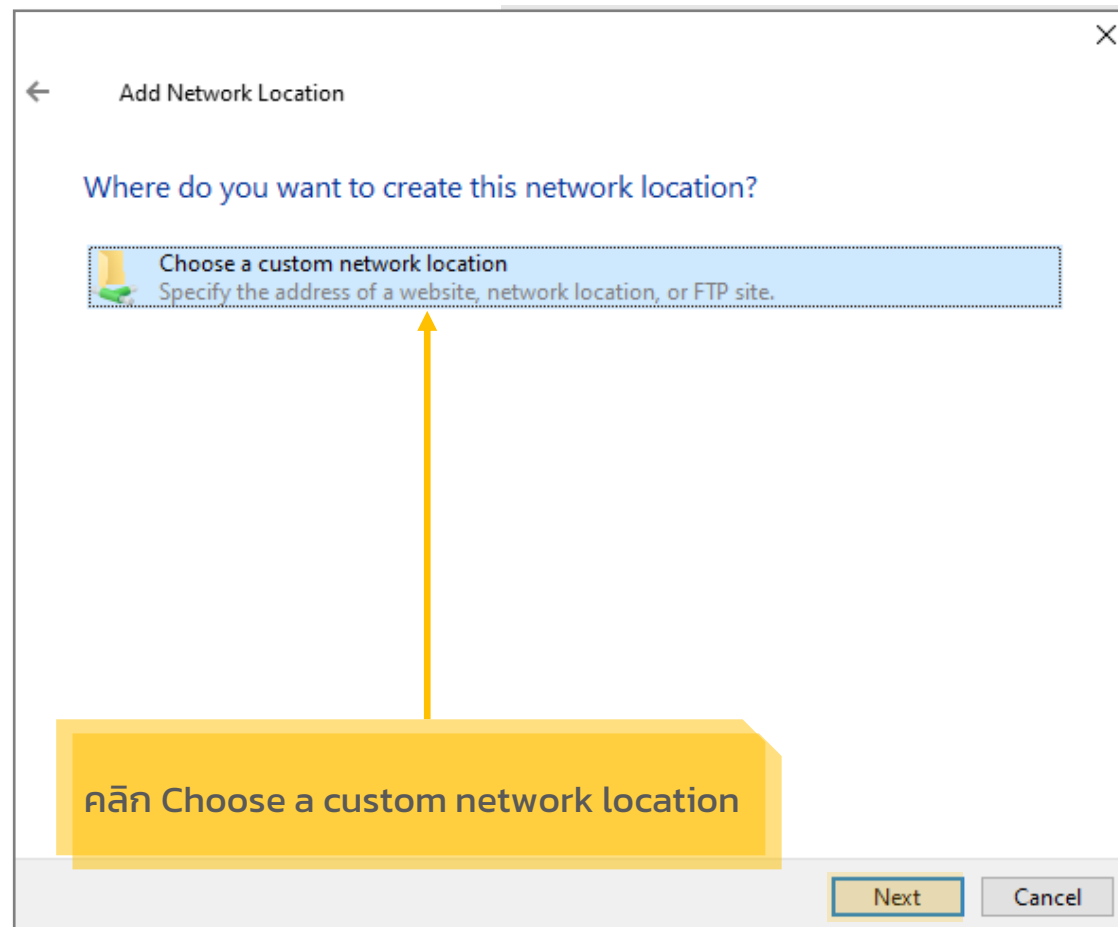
Add Network Location

Where do you want to create this network location?

Choose a custom network location
Specify the address of a website, network location, or FTP site.

คลิก Choose a custom network location

Next
Cancel